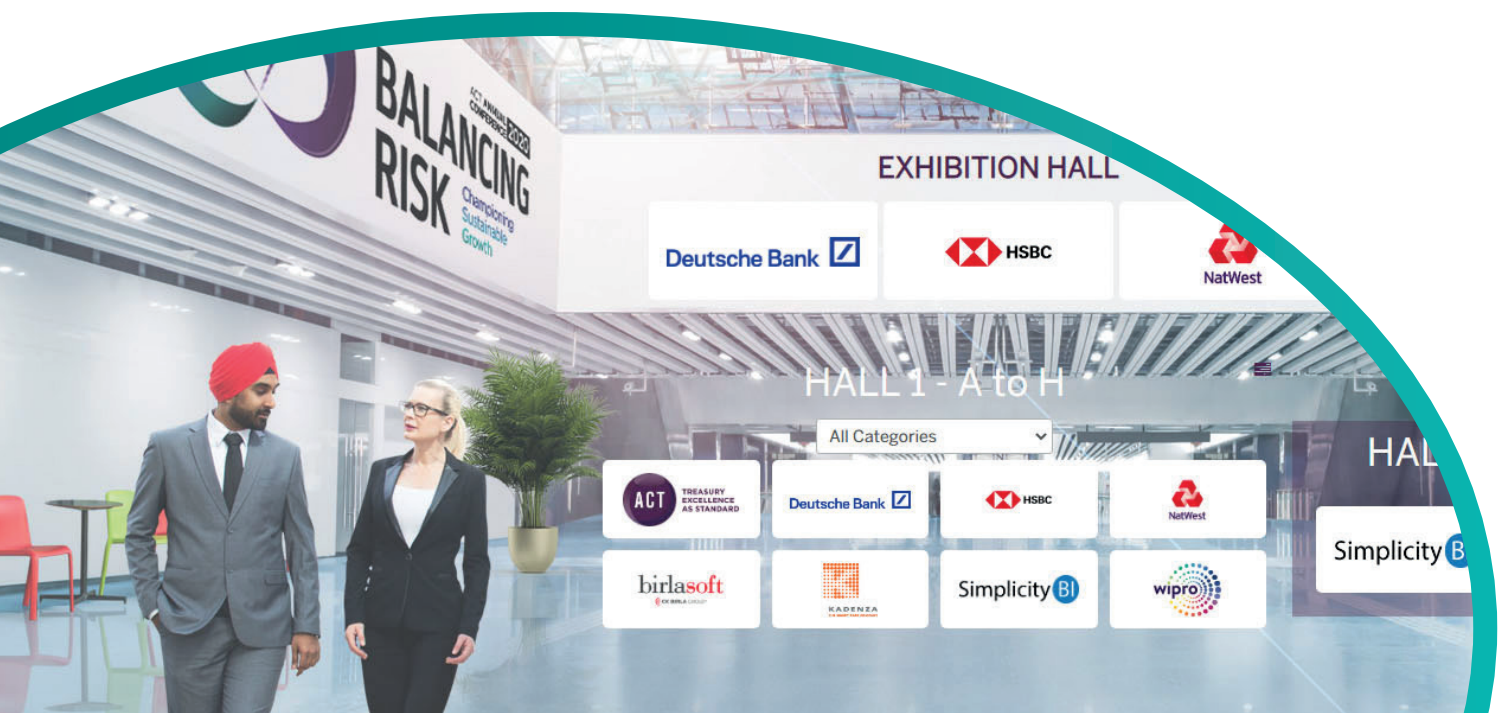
ACT ANNUAL CONFERENCE 2020

BALANCING RISK

Championing Sustainable Growth

EXHIBITION HALL

Deutsche Bank

HSBC

NatWest

HALL 1 - A to H

All Categories

ACT TREASURY EXCELLENCE AS STANDARD

Deutsche Bank

HSBC

NatWest

birlasoft

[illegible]

KADENZA

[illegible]

Simplicity BI

wipro

HAL

Simplicity B